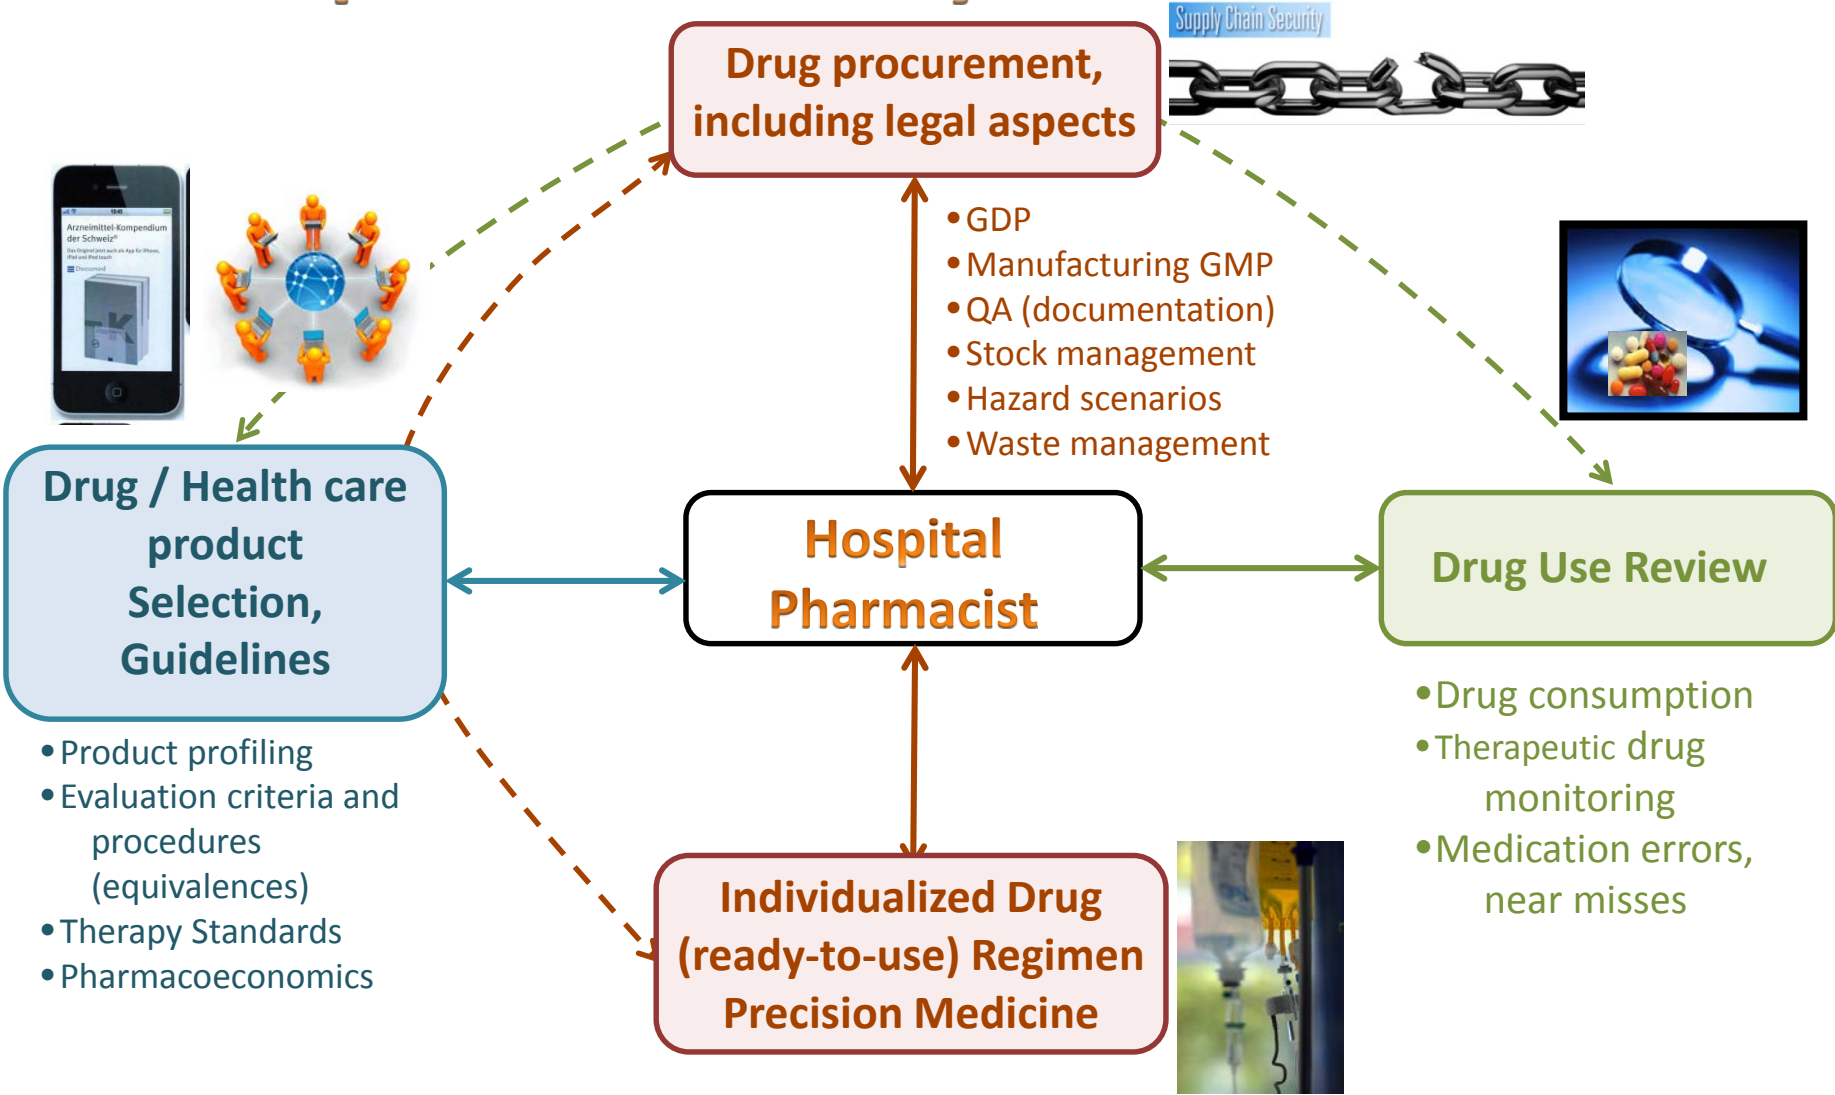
Supply Chain Security

Drug procurement, including legal aspects

• GDP
• Manufacturing GMP
• QA (documentation)
• Stock management
• Hazard scenarios
• Waste management

Arzneimittel-Kompendium der Schweiz

Drug / Health care product Selection, Guidelines

Hospital Pharmacist

Drug Use Review

• Product profiling
• Evaluation criteria and procedures (equivalences)
• Therapy Standards
• Pharmacoeconomics

• Drug consumption
• Therapeutic drug monitoring
• Medication errors, near misses

Individualized Drug (ready-to-use) Regimen Precision Medicine